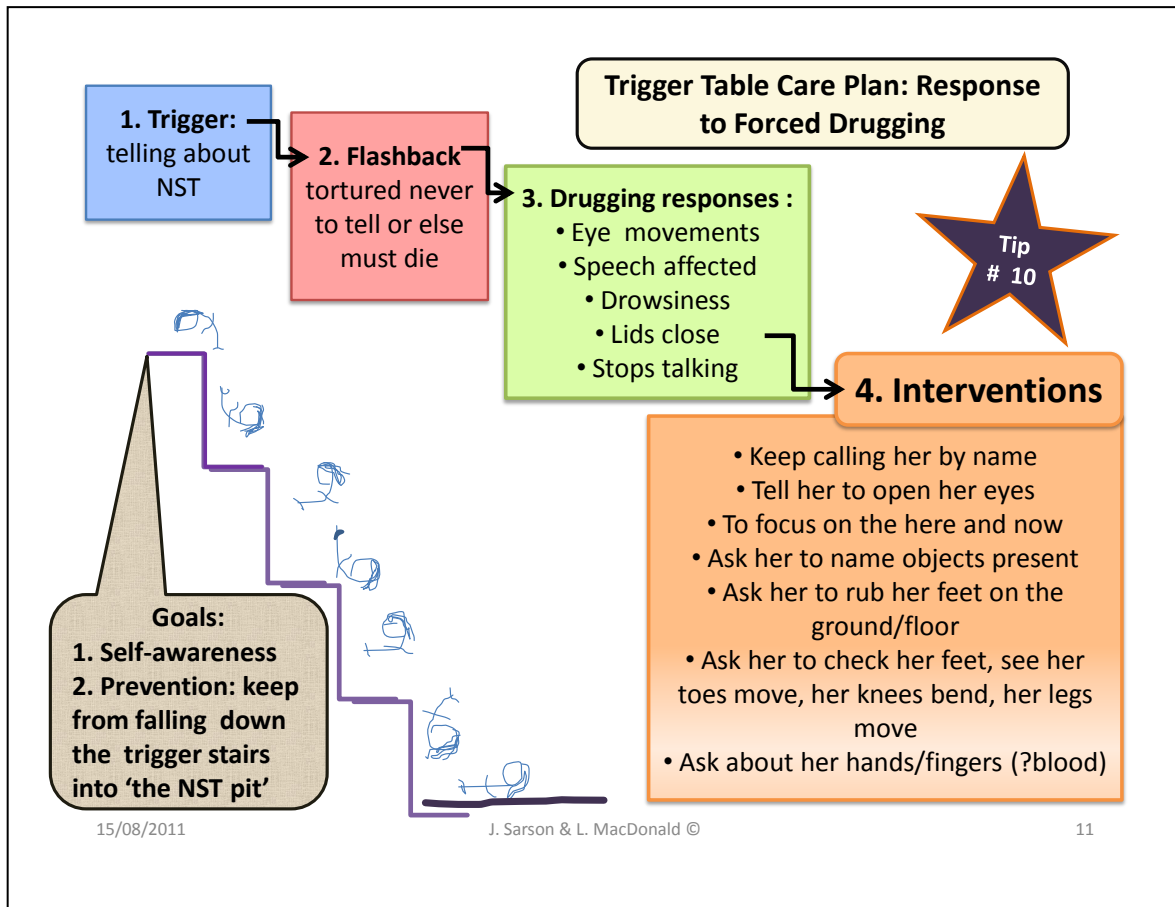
Trigger Table Care Plan: Response to Forced Drugging

1. Trigger: telling about NST

2. Flashback tortured never to tell or else must die

3. Drugging responses :
• Eye movements
• Speech affected
• Drowsiness
• Lids close
• Stops talking

Tip # 10

4. Interventions

• Keep calling her by name
• Tell her to open her eyes
• To focus on the here and now
• Ask her to name objects present
• Ask her to rub her feet on the ground/floor
• Ask her to check her feet, see her toes move, her knees bend, her legs move
• Ask about her hands/fingers (?blood)

Goals:
1. Self-awareness
2. Prevention: keep from falling down the trigger stairs into 'the NST pit'

15/08/2011 J. Sarson & L. MacDonald © 11